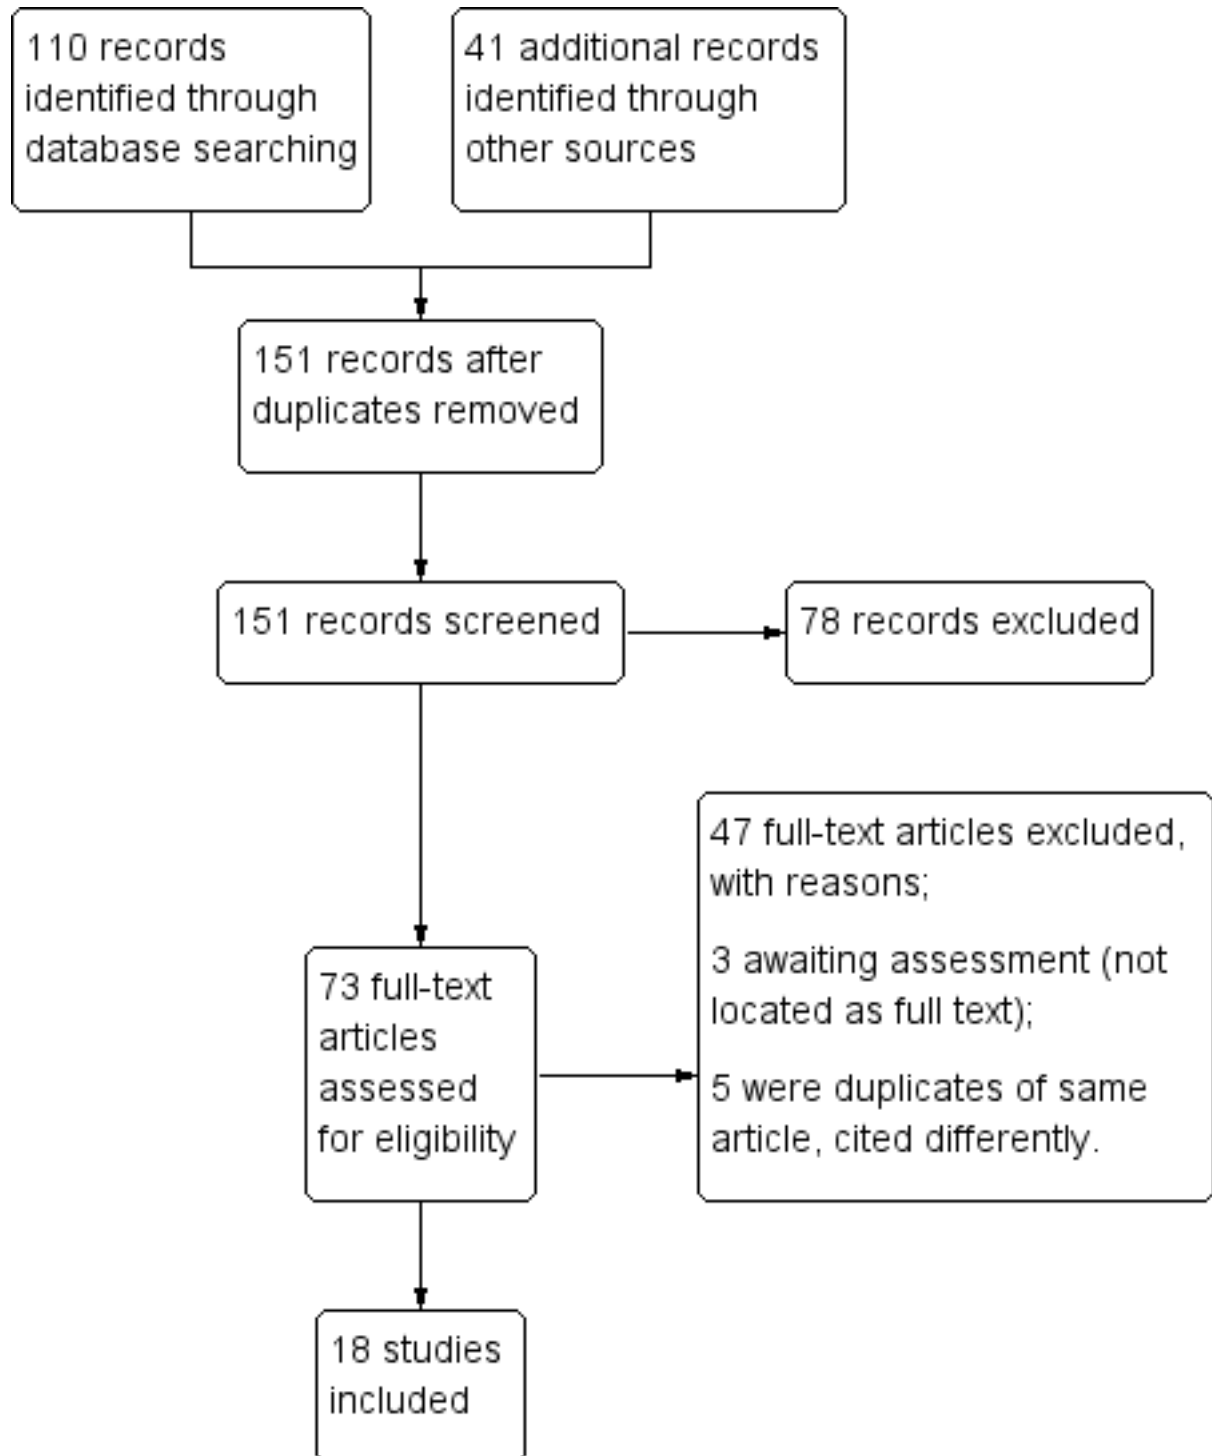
110 records identified through database searching

41 additional records identified through other sources

151 records after duplicates removed

151 records screened

78 records excluded

73 full-text articles assessed for eligibility

47 full-text articles excluded, with reasons;

3 awaiting assessment (not located as full text);

5 were duplicates of same article, cited differently.

18 studies included